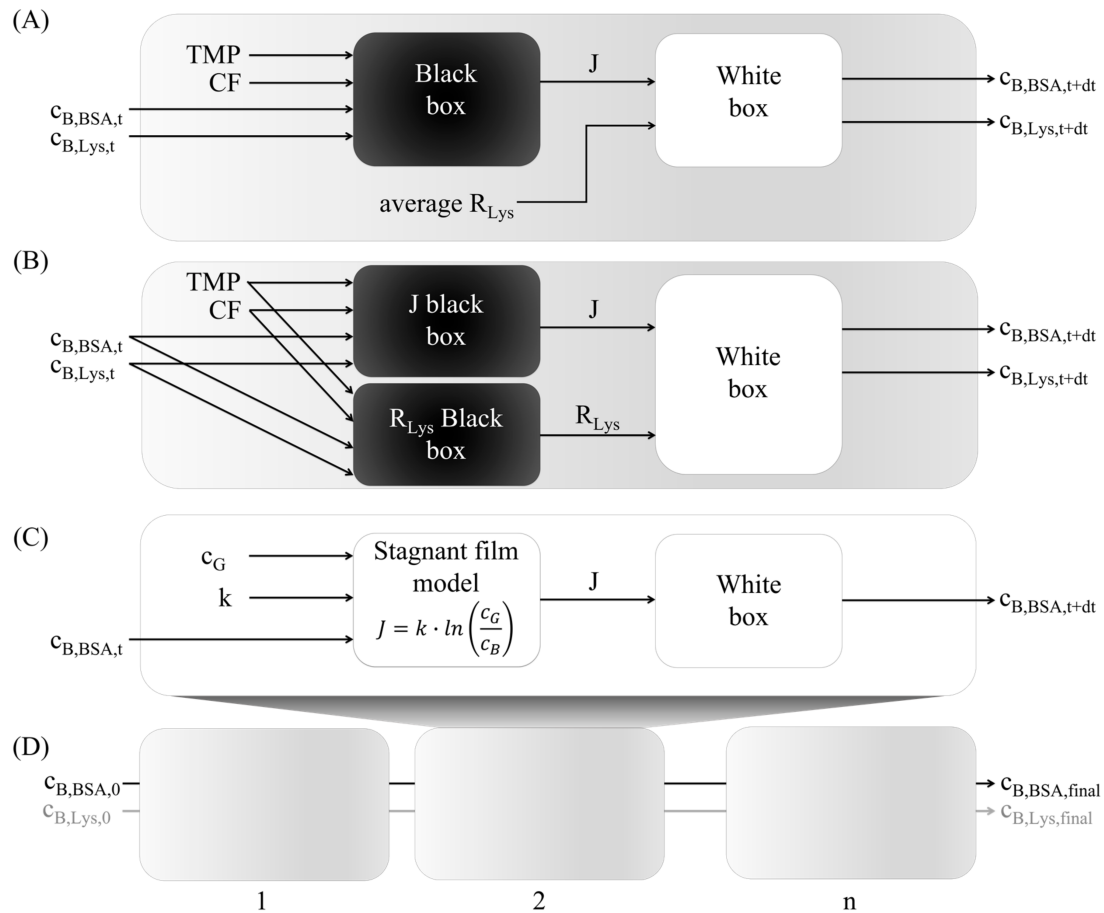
(A)

TMP
CF
$c_{B,BSA,t}$
$c_{B,Lys,t}$
Black box
J
White box
average $R_{Lys}$
$c_{B,BSA,t+dt}$
$c_{B,Lys,t+dt}$

(B)

TMP
CF
$c_{B,BSA,t}$
$c_{B,Lys,t}$
J black box
$R_{Lys}$ Black box
J
$R_{Lys}$
White box
$c_{B,BSA,t+dt}$
$c_{B,Lys,t+dt}$

(C)

$c_G$
k
$c_{B,BSA,t}$
Stagnant film model
$J = k \cdot ln\left(\frac{c_G}{c_B}\right)$
J
White box
$c_{B,BSA,t+dt}$

(D)

$c_{B,BSA,0}$
$c_{B,Lys,0}$
$c_{B,BSA,final}$
$c_{B,Lys,final}$
1
2
n